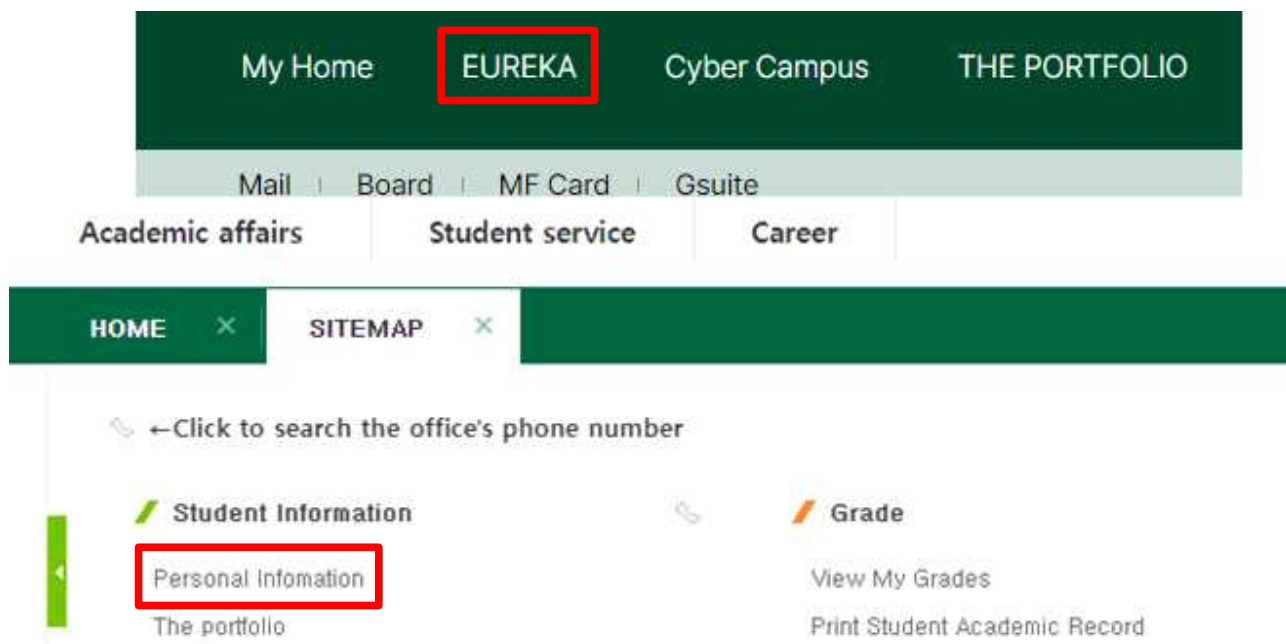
My Home EUREKA Cyber Campus THE PORTFOLIO

Mail | Board | MF Card | Gsuite

Academic affairs Student service Career

HOME ✕ SITEMAP ✕

←Click to search the office's phone number

Student Information

Personal Infomation

The portfolio

Grade

View My Grades

Print Student Academic Record